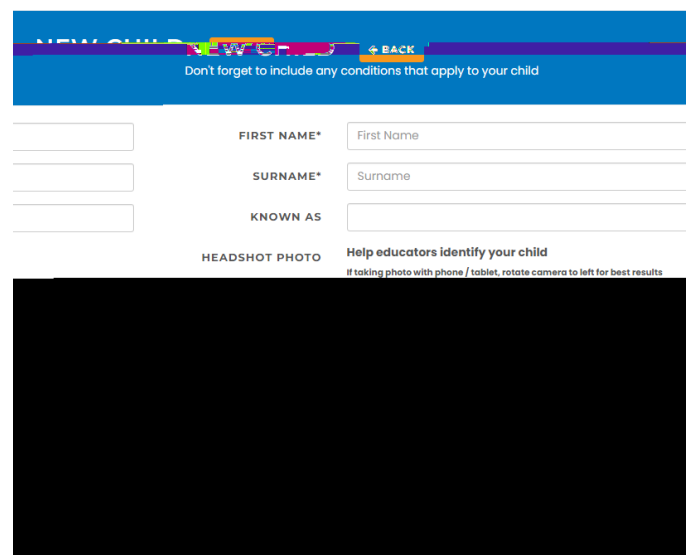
NEW CHILD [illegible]

BACK

Don't forget to include any conditions that apply to your child

FIRST NAME*
First Name

SURNAME*
Surname

KNOWN AS

HEADSHOT PHOTO
Help educators identify your child
If taking photo with phone / tablet, rotate camera to left for best results